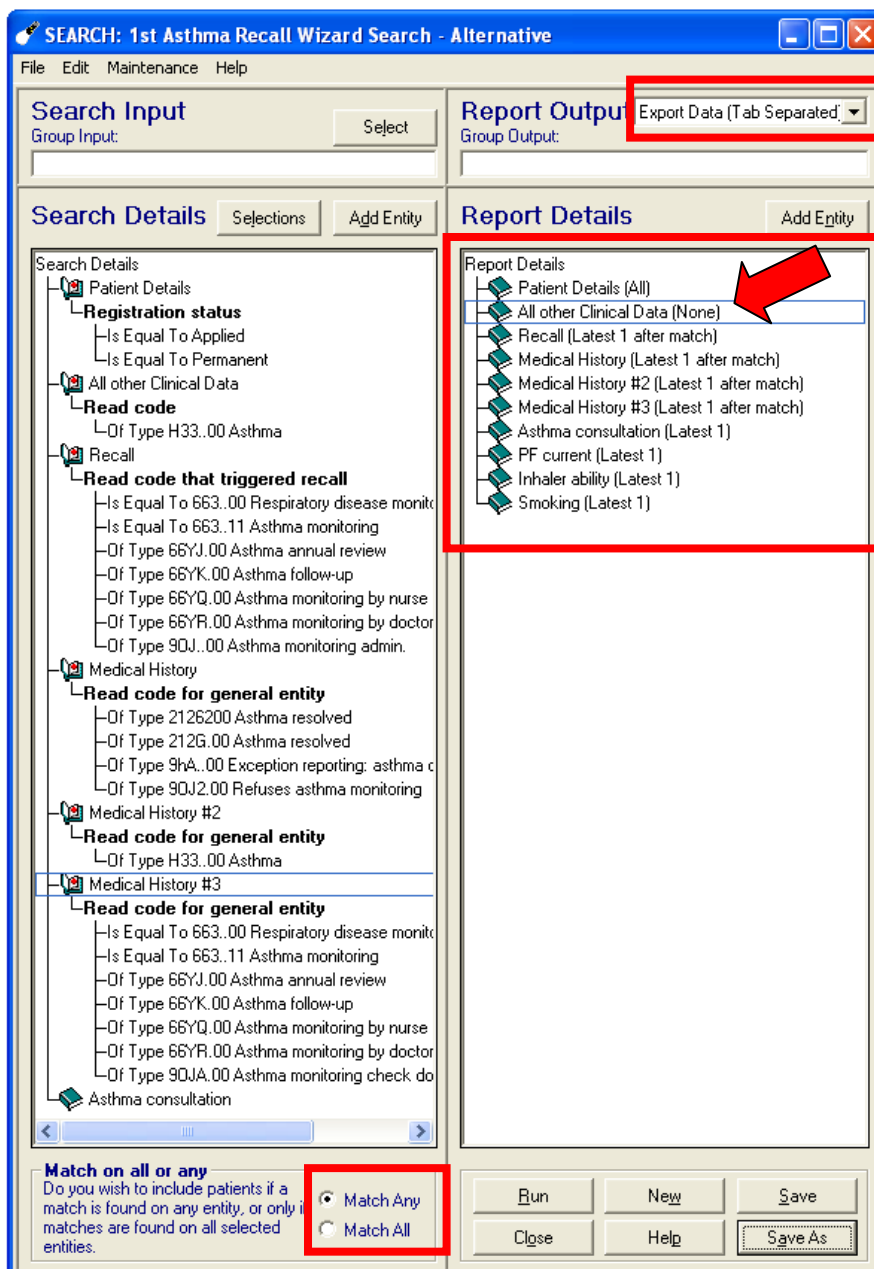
SEARCH: 1st Asthma Recall Wizard Search - Alternative

File Edit Maintenance Help

Search Input
Group Input:
Select

Report Output
Export Data (Tab Separated)
Group Output:

Search Details
Selections
Add Entity

Report Details
Add Entity

Search Details
Patient Details
Registration status
Is Equal To Applied
Is Equal To Permanent
All other Clinical Data
Read code
Of Type H33..00 Asthma
Recall
Read code that triggered recall
Is Equal To 663..00 Respiratory disease monit
Is Equal To 663..11 Asthma monitoring
Of Type 66YJ.00 Asthma annual review
Of Type 66YK.00 Asthma follow-up
Of Type 66YQ.00 Asthma monitoring by nurse
Of Type 66YR.00 Asthma monitoring by doctor
Of Type 9OJ..00 Asthma monitoring admin.
Medical History
Read code for general entity
Of Type 2126200 Asthma resolved
Of Type 212G.00 Asthma resolved
Of Type 9hA..00 Exception reporting: asthma c
Of Type 9OJ2.00 Refuses asthma monitoring
Medical History #2
Read code for general entity
Of Type H33..00 Asthma
Medical History #3
Read code for general entity
Is Equal To 663..00 Respiratory disease monit
Is Equal To 663..11 Asthma monitoring
Of Type 66YJ.00 Asthma annual review
Of Type 66YK.00 Asthma follow-up
Of Type 66YQ.00 Asthma monitoring by nurse
Of Type 66YR.00 Asthma monitoring by doctor
Of Type 9OJA.00 Asthma monitoring check do
Asthma consultation

Report Details
Patient Details (All)
All other Clinical Data (None)
Recall (Latest 1 after match)
Medical History (Latest 1 after match)
Medical History #2 (Latest 1 after match)
Medical History #3 (Latest 1 after match)
Asthma consultation (Latest 1)
PF current (Latest 1)
Inhaler ability (Latest 1)
Smoking (Latest 1)

Match on all or any
Do you wish to include patients if a match is found on any entity, or only i matches are found on all selected entities.
Match Any
Match All

Run
New
Save
Close
Help
Save As